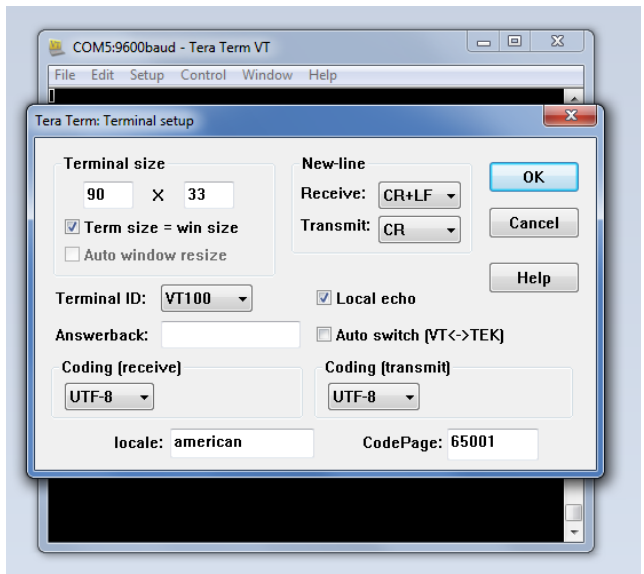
COM5:9600baud - Tera Term VT

File Edit Setup Control Window Help

Tera Term: Terminal setup

Terminal size

90 X 33

Term size = win size

Auto window resize

New-line

Receive: CR+LF

Transmit: CR

OK

Cancel

Help

Terminal ID: VT100

Local echo

Answerback:

Auto switch (VT<->TEK)

Coding (receive)

UTF-8

Coding (transmit)

UTF-8

locale: american

CodePage: 65001